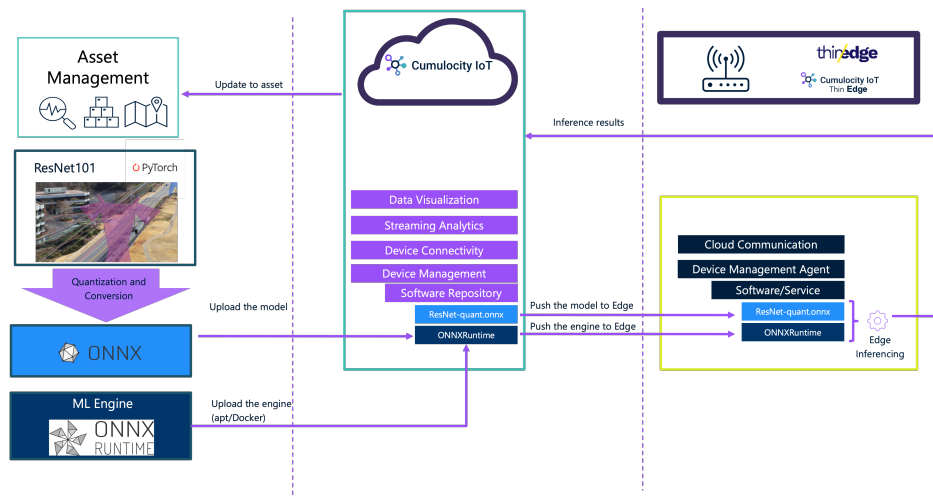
Asset Management

Update to asset

Cumulocity IoT

thin edge

Cumulocity IoT Thin Edge

Inference results

ResNet101

PyTorch

Data Visualization

Streaming Analytics

Device Connectivity

Device Management

Software Repository

Quantization and Conversion

Upload the model

ResNet-quant.onnx

ONNXRuntime

Push the model to Edge

Push the engine to Edge

Cloud Communication

Device Management Agent

Software/Service

ResNet-quant.onnx

ONNXRuntime

Edge Inferencing

ONNX

ML Engine

ONNX RUNTIME

Upload the engine (apt/Docker)